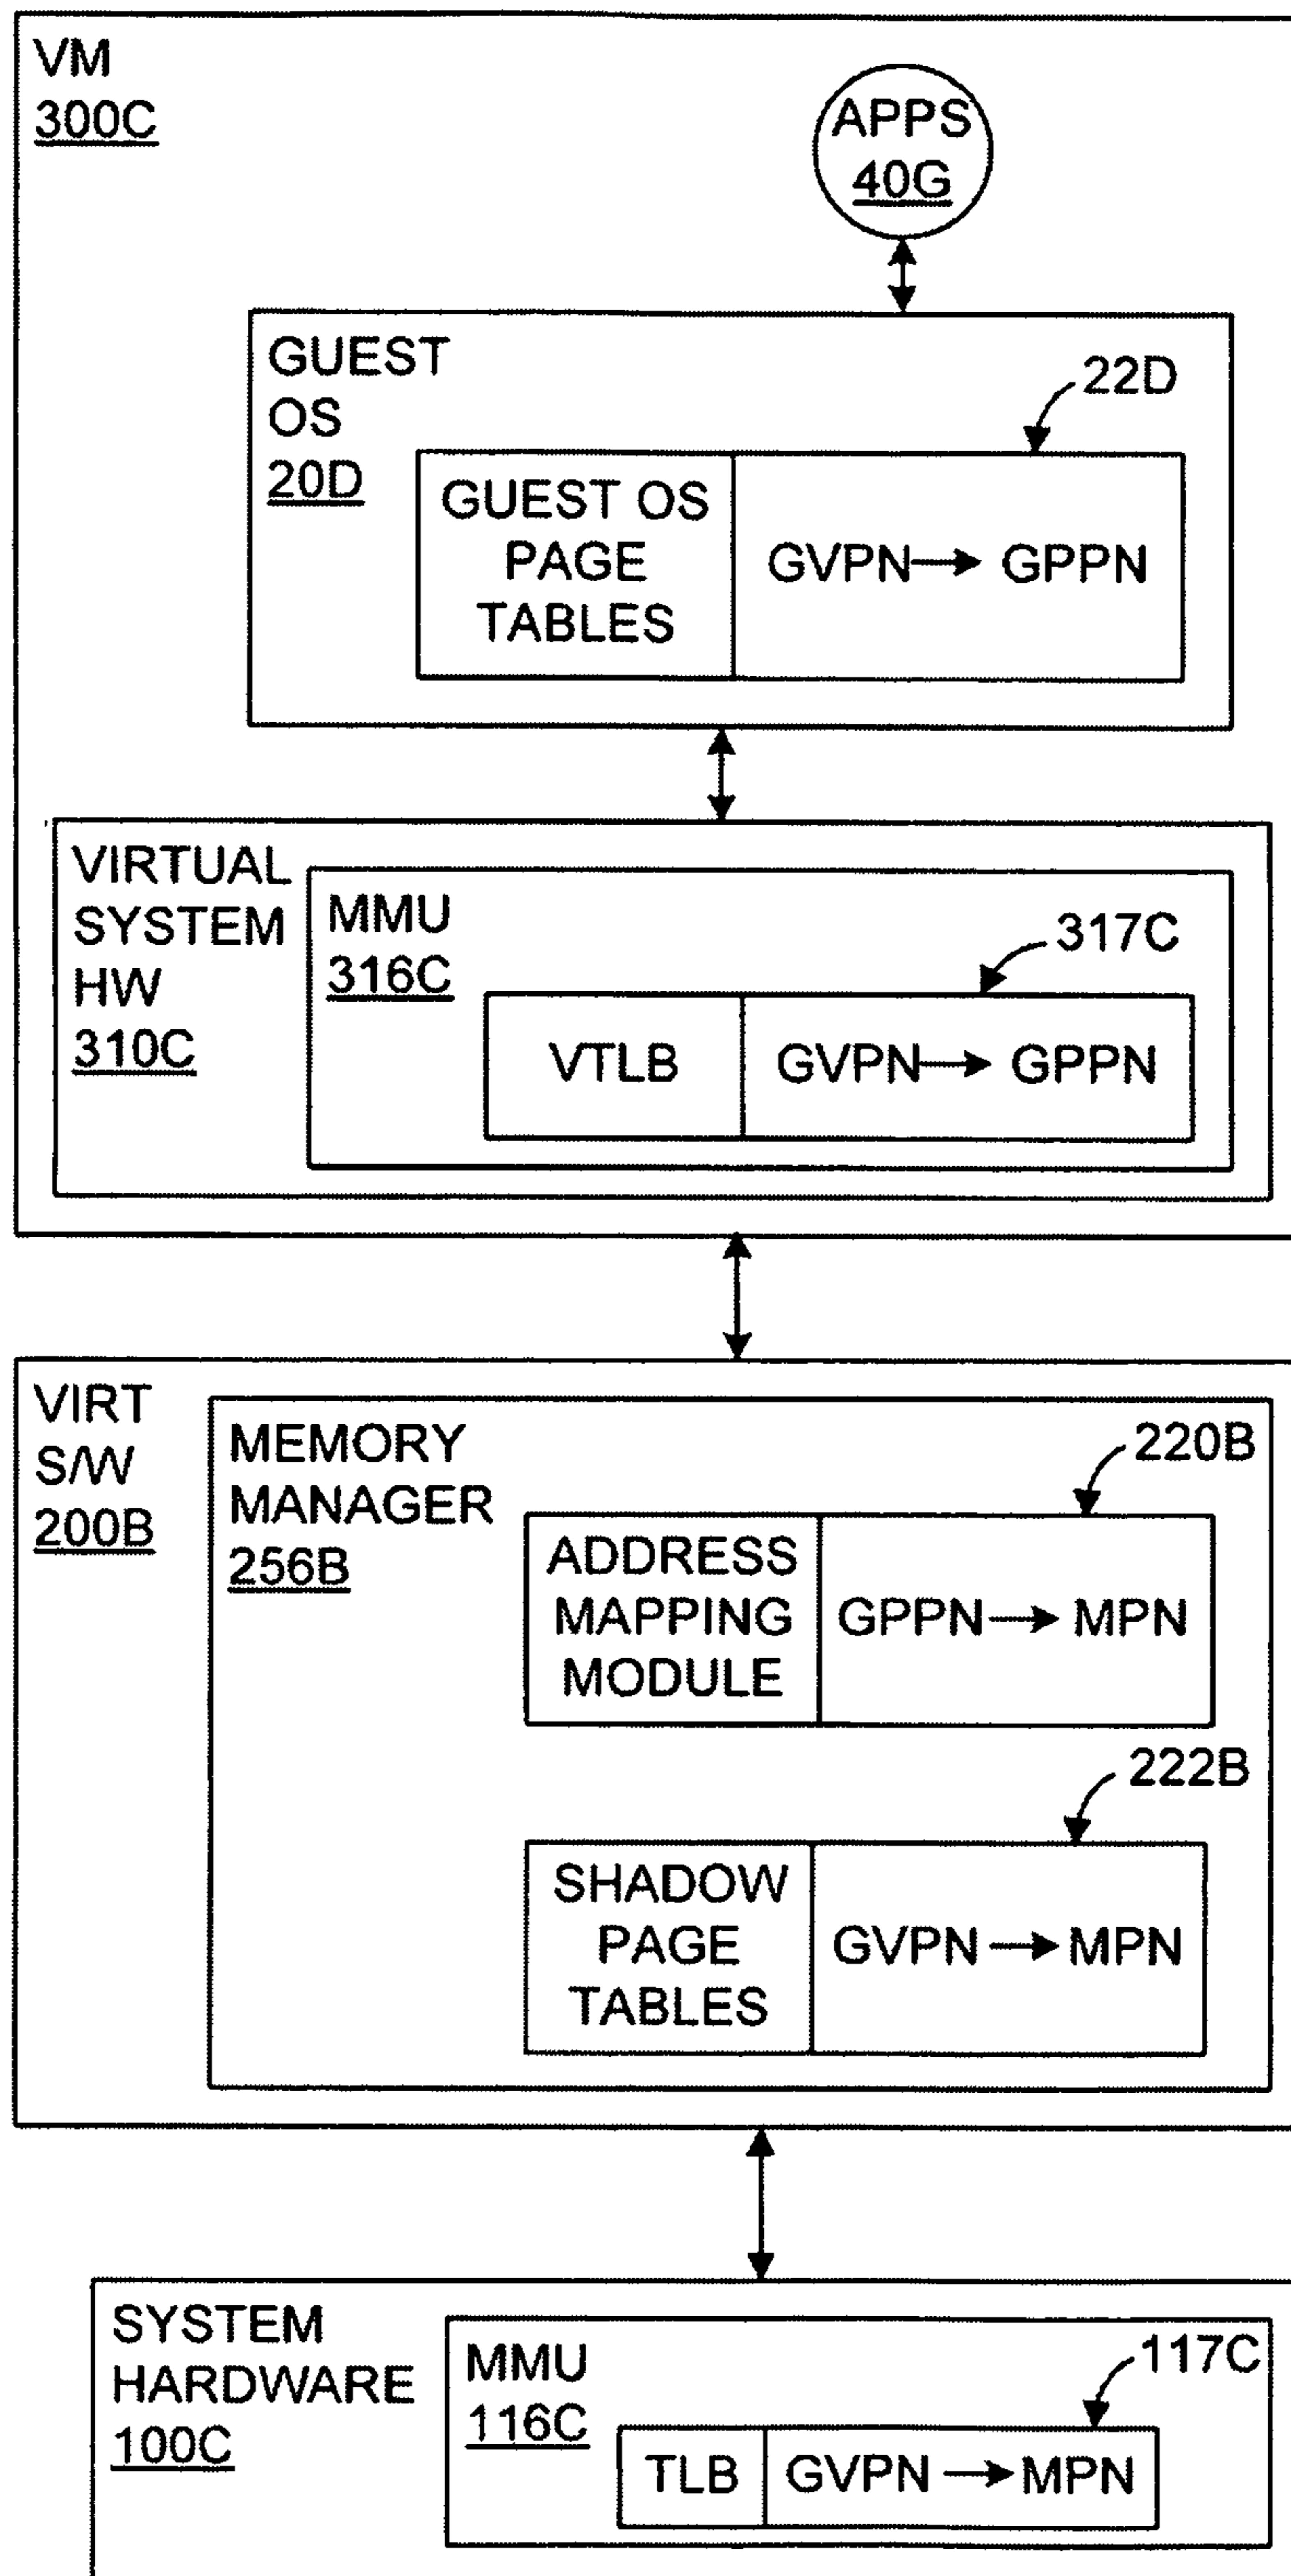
VM
300C

APPS
40G

GUEST
OS
20D

22D

GUEST OS PAGE TABLES

GVPN → GPPN

VIRTUAL
SYSTEM
HW
310C

MMU
316C

317C

VTLB

GVPN → GPPN

VIRT
S/W
200B

MEMORY
MANAGER
256B

220B

ADDRESS MAPPING MODULE

GPPN → MPN

222B

SHADOW PAGE TABLES

GVPN → MPN

SYSTEM
HARDWARE
100C

MMU
116C

117C

TLB

GVPN → MPN